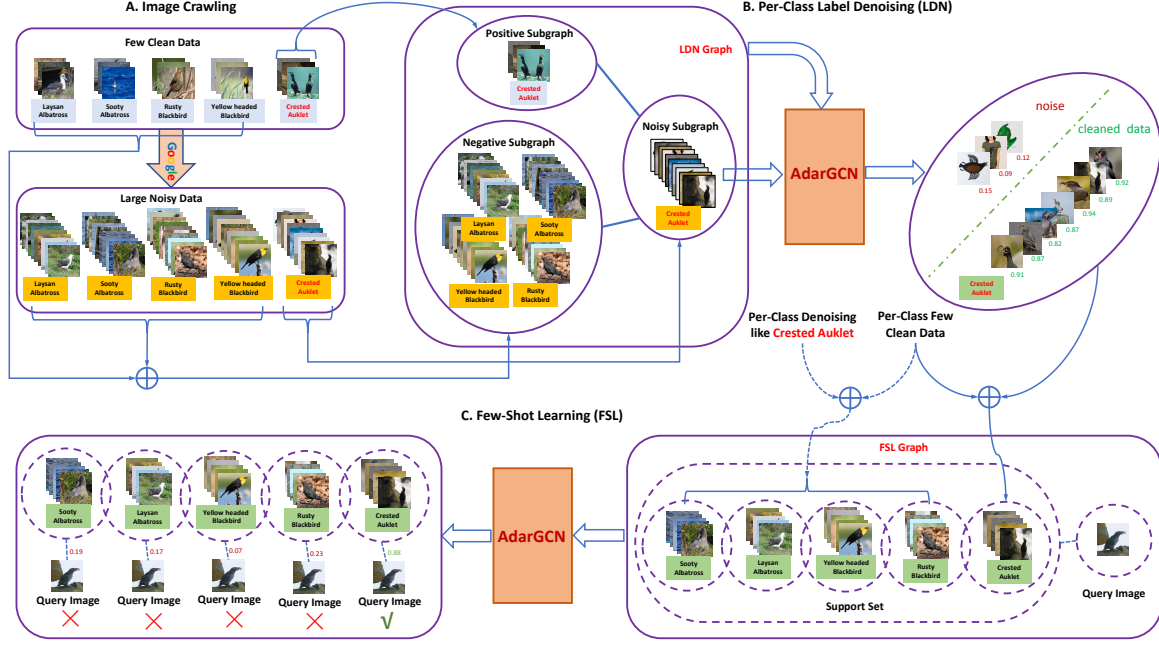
A. Image Crawling

Few Clean Data

Laysan Albatross

Sooty Albatross

Rusty Blackbird

Yellow headed Blackbird

Crested Auklet

Google

Large Noisy Data

Laysan Albatross

Sooty Albatross

Rusty Blackbird

Yellow headed Blackbird

Crested Auklet

Positive Subgraph

Crested Auklet

LDN Graph

Negative Subgraph

Laysan Albatross

Sooty Albatross

Yellow headed Blackbird

Rusty Blackbird

Noisy Subgraph

Crested Auklet

B. Per-Class Label Denoising (LDN)

AdarGCN

noise

cleaned data

0.12

0.09

0.15

0.92

0.89

0.94

0.87

0.82

0.87

0.91

Crested Auklet

Per-Class Denoising like Crested Auklet

Per-Class Few Clean Data

C. Few-Shot Learning (FSL)

Sooty Albatross

Laysan Albatross

Yellow headed Blackbird

Rusty Blackbird

Crested Auklet

0.19

0.17

0.07

0.23

0.88

Query Image

Query Image

Query Image

Query Image

Query Image

×

×

×

×

√

AdarGCN

FSL Graph

Sooty Albatross

Laysan Albatross

Yellow headed Blackbird

Rusty Blackbird

Crested Auklet

Support Set

Query Image